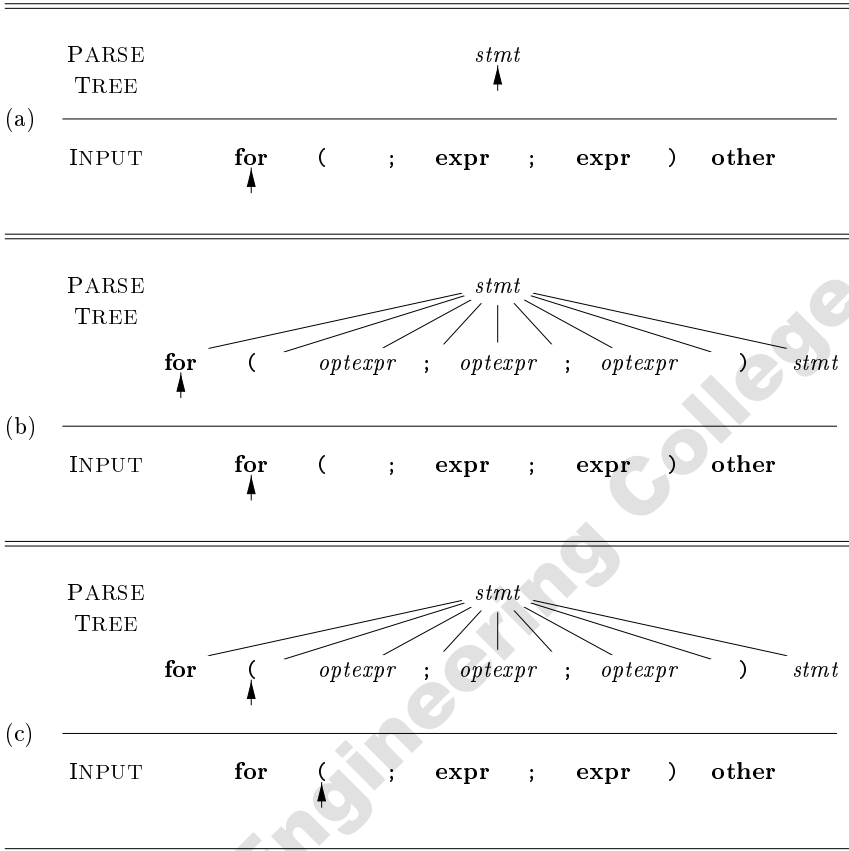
PARSE TREE

*stmt*

(a)

INPUT **for** ( ; **expr** ; **expr** ) **other**

PARSE TREE

*stmt*

**for** ( *optexpr* ; *optexpr* ; *optexpr* ) *stmt*

(b)

INPUT **for** ( ; **expr** ; **expr** ) **other**

PARSE TREE

*stmt*

**for** ( *optexpr* ; *optexpr* ; *optexpr* ) *stmt*

(c)

INPUT **for** ( ; **expr** ; **expr** ) **other**

Engineering College